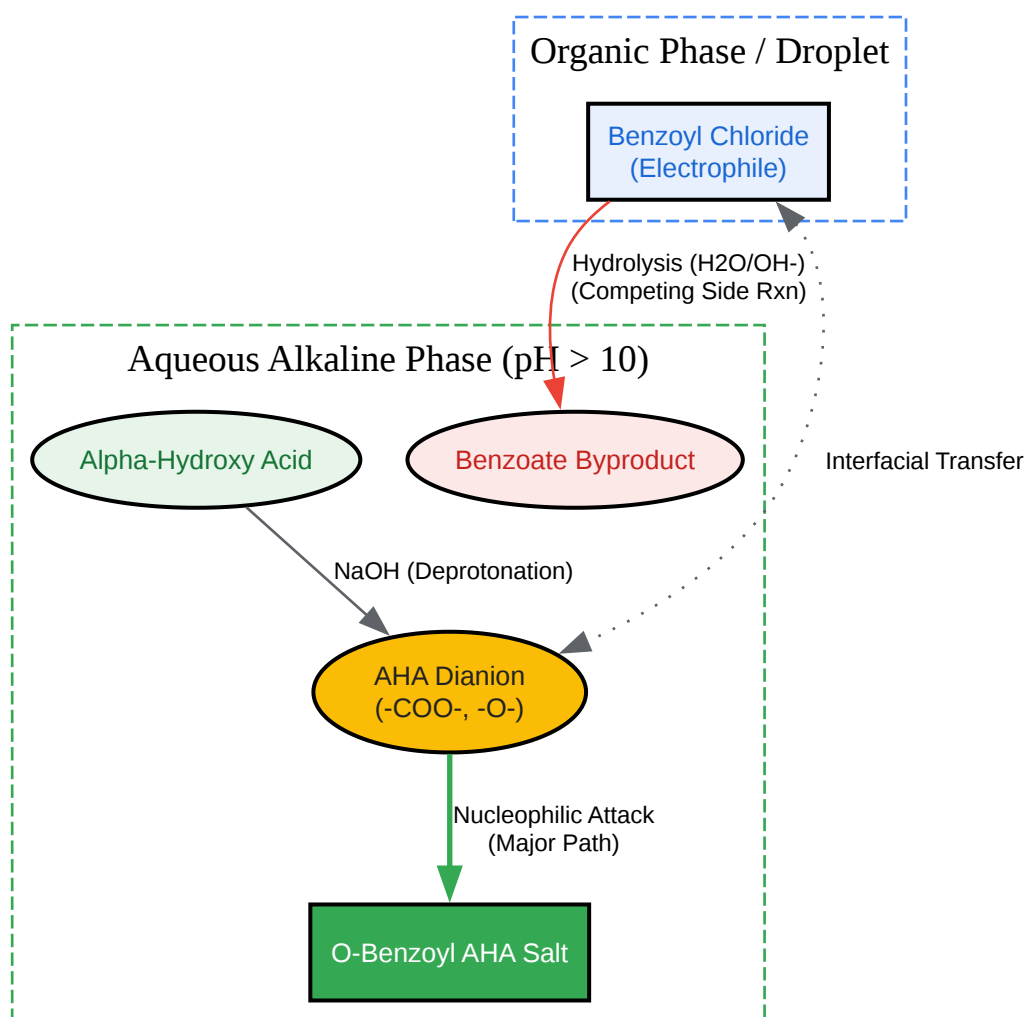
Organic Phase / Droplet

Benzoyl Chloride
(Electrophile)

Hydrolysis (H2O/OH-)
(Competing Side Rxn)

Aqueous Alkaline Phase (pH > 10)

Alpha-Hydroxy Acid

Benzoate Byproduct

Interfacial Transfer

NaOH (Deprotonation)

AHA Dianion
(-COO-, -O-)

Nucleophilic Attack
(Major Path)

O-Benzoyl AHA Salt